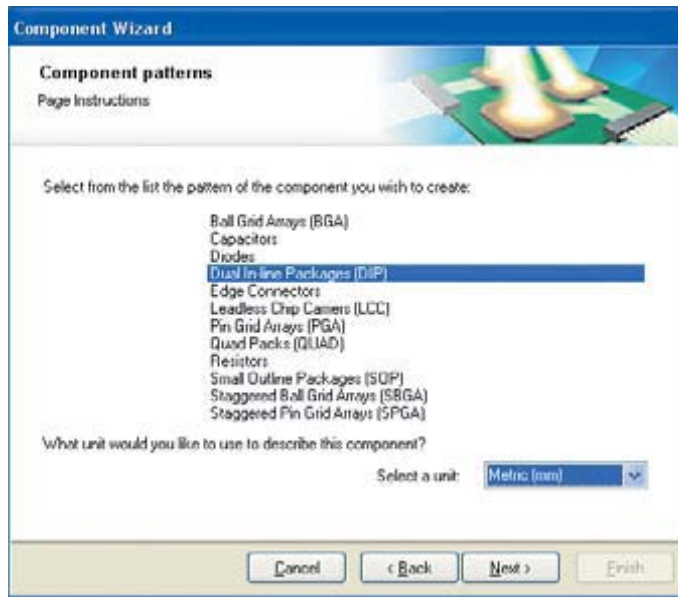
Component Wizard

Component patterns

Page Instructions

Select from the list the pattern of the component you wish to create:

Ball Grid Arrays (BGA)
Capacitors
Diodes
Dual In-line Packages (DIP)
Edge Connectors
Leadless Chip Carriers (LCC)
Pin Grid Arrays (PGA)
Quad Packs (QUAD)
Resistors
Small Outline Packages (SOP)
Staggered Ball Grid Arrays (SBGA)
Staggered Pin Grid Arrays (SPGA)

What unit would you like to use to describe this component?

Select a unit: Metric (mm)

Cancel | < Back | Next > | Finish